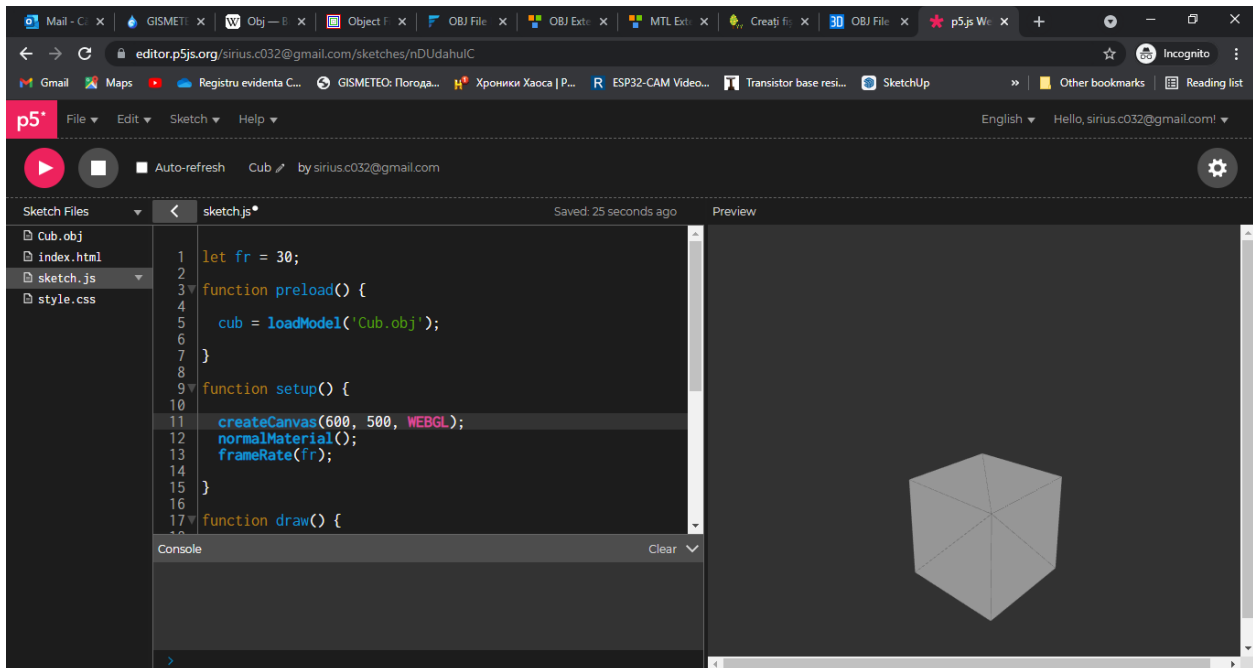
Mail - Ca × GISMETE × Obj — B × Object F × OBJ File × OBJ Exte × MTL Exte × Creați fi × OBJ File × p5.js We ×

editor.p5js.org/sirius.c032@gmail.com/sketches/nDUdahulC

Incognito

Gmail Maps Registru evidenta C... GISMETEO: Погода... Хроники Хаоса | P... ESP32-CAM Video... Transistor base resi... SketchUp » Other bookmarks Reading list

p5* File Edit Sketch Help English Hello, sirius.c032@gmail.com!

Auto-refresh Cub by sirius.c032@gmail.com

Sketch Files sketch.js• Saved: 25 seconds ago Preview

Cub.obj
index.html
sketch.js
style.css

1 let fr = 30;
2
3 function preload() {
4
5 cub = loadModel('Cub.obj');
6
7 }
8
9 function setup() {
10
11 createCanvas(600, 500, WEBGL);
12 normalMaterial();
13 frameRate(fr);
14
15 }
16
17 function draw() {

Console Clear

>